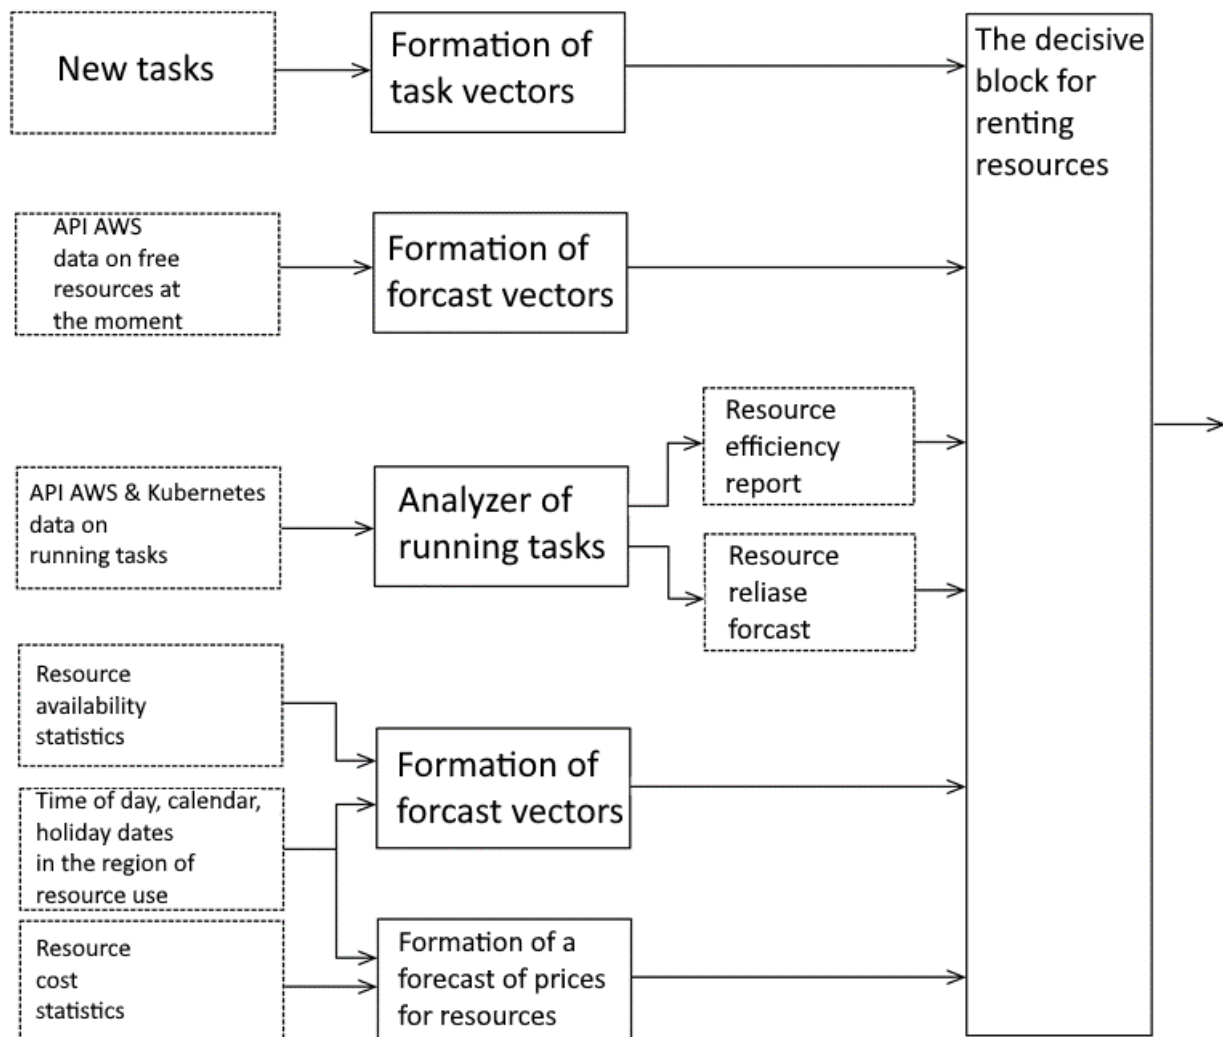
New tasks

Formation of task vectors

The decisive block for renting resources

API AWS data on free resources at the moment

Formation of forcast vectors

Resource efficiency report

API AWS & Kubernetes data on running tasks

Analyzer of running tasks

Resource reliase forcast

Resource availability statistics

Formation of forcast vectors

Time of day, calendar, holiday dates in the region of resource use

Resource cost statistics

Formation of a forecast of prices for resources